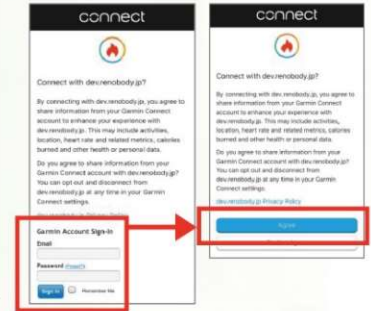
connect

Connect with dev.renobody.jp?

By connecting with dev.renobody.jp, you agree to share information from your Garmin Connect account to enhance your experience with dev.renobody.jp. This may include activities, location, heart rate and related metrics, calories burned and other health or personal data.

Do you agree to share information from your Garmin Connect account with dev.renobody.jp? You can opt out and disconnect from dev.renobody.jp at any time in your Garmin Connect settings.

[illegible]

Garmin Account Sign-In

Email

Password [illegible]

Sign In

Remember Me

connect

Connect with dev.renobody.jp?

By connecting with dev.renobody.jp, you agree to share information from your Garmin Connect account to enhance your experience with dev.renobody.jp. This may include activities, location, heart rate and related metrics, calories burned and other health or personal data.

Do you agree to share information from your Garmin Connect account with dev.renobody.jp? You can opt out and disconnect from dev.renobody.jp at any time in your Garmin Connect settings.

dev.renobody.jp Privacy Policy

Agree

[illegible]